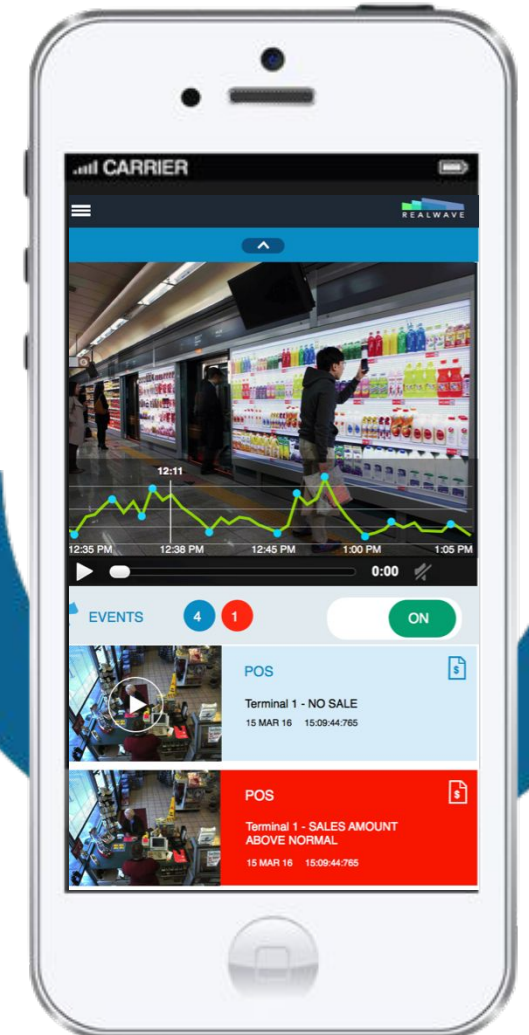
CARRIER

REALWAVE

12:11

12:35 PM 12:38 PM 12:45 PM 1:00 PM 1:05 PM

0:00

EVENTS 4 1 ON

POS

Terminal 1 - NO SALE

15 MAR 16 15:09:44:765

POS

Terminal 1 - SALES AMOUNT ABOVE NORMAL

15 MAR 16 15:09:44:765